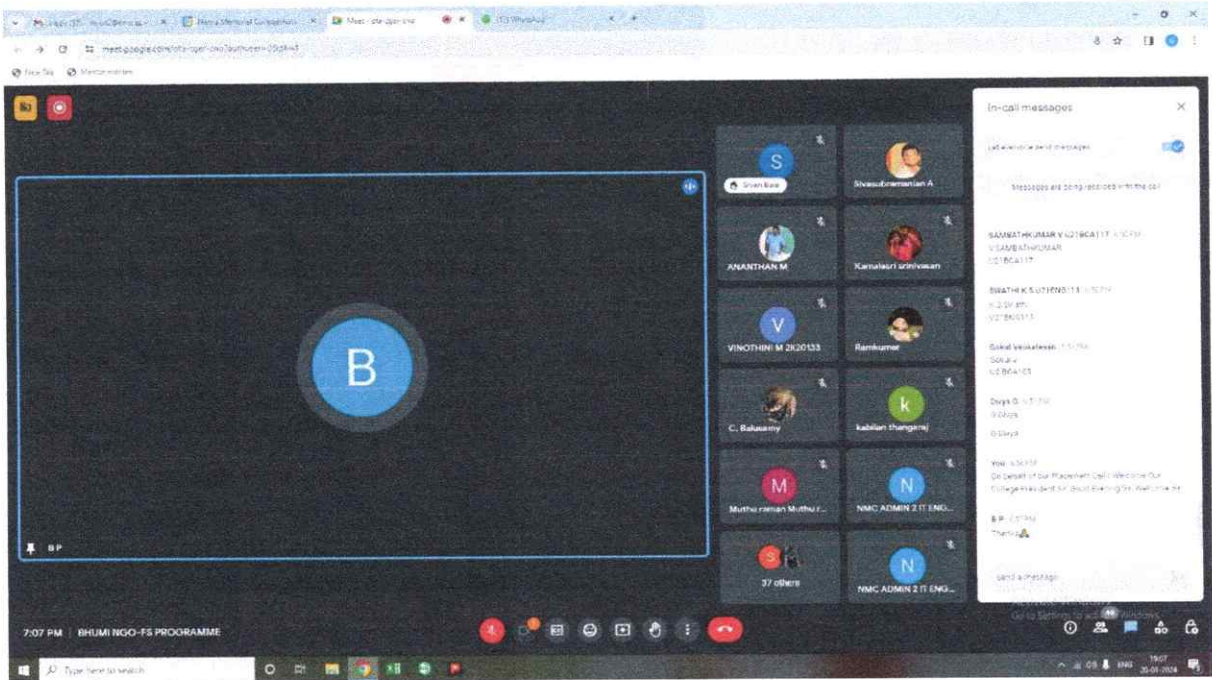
Meet - ota-cper-cno

meet.google.com/ota-cper-cno?authuser=0

New Tab

B

BP

S

Sriram Bala

Sivasubramanian A

ANANTHAN M

Kamalesri srinivasan

V

VINOTHINI M 2K20133

Ramkumar

C. Balusamy

k

kabilan thangaraj

M

Muthu raman Muthu r...

N

NMC ADMIN 2 IT ENG...

37 others

N

NMC ADMIN 2 IT ENG...

In-call messages

Let everyone send messages

Messages are being recorded with the call

SAMBATHKUMAR V U21BCA117 6:50 PM
V.SAMBATHKUMAR
U21BCA117

SWATHI K S U21ENG111 6:50 PM
K.S.SWATHI
U21ENG111

Gokul Venkatesan 6:51 PM
Gokul
U21BCA103

Divya G 6:51 PM
G.Divya
G.Divya

You 6:56 PM
On behalf of our Placement Cell I Welcome Our College President Sir. Good Evening Sir. Welcome Sir

B P 6:57 PM
Thanks

Send a message

Activate Windows
Go to Settings to activate Windows.

7:07 PM | BHUMI NGO-FS PROGRAMME

Type here to search

ENG 19:07 20-01-2024